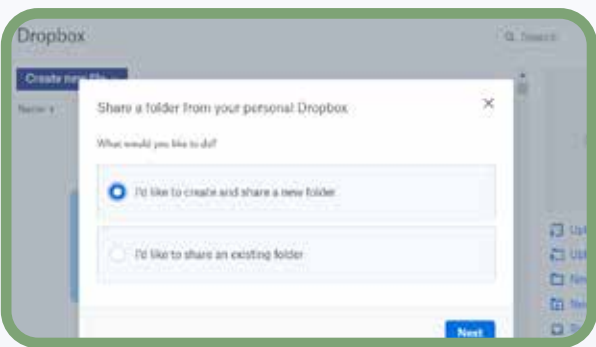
Dropbox

Search

Create new file

Name

Share a folder from your personal Dropbox

×

What would you like to do?

I'd like to create and share a new folder

I'd like to share an existing folder

Next

Up

Up

Ne

Ne